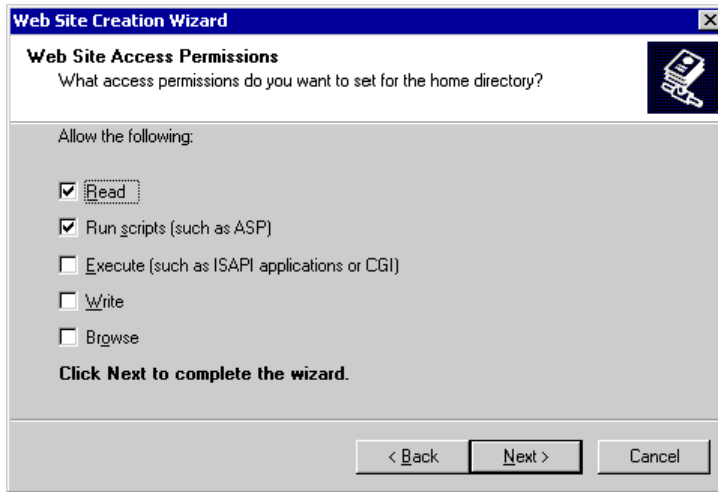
Web Site Creation Wizard

Web Site Access Permissions
What access permissions do you want to set for the home directory?

Allow the following:

☑ Read

☑ Run scripts (such as ASP)

☐ Execute (such as ISAPI applications or CGI)

☐ Write

☐ Browse

Click Next to complete the wizard.

< Back | Next > | Cancel